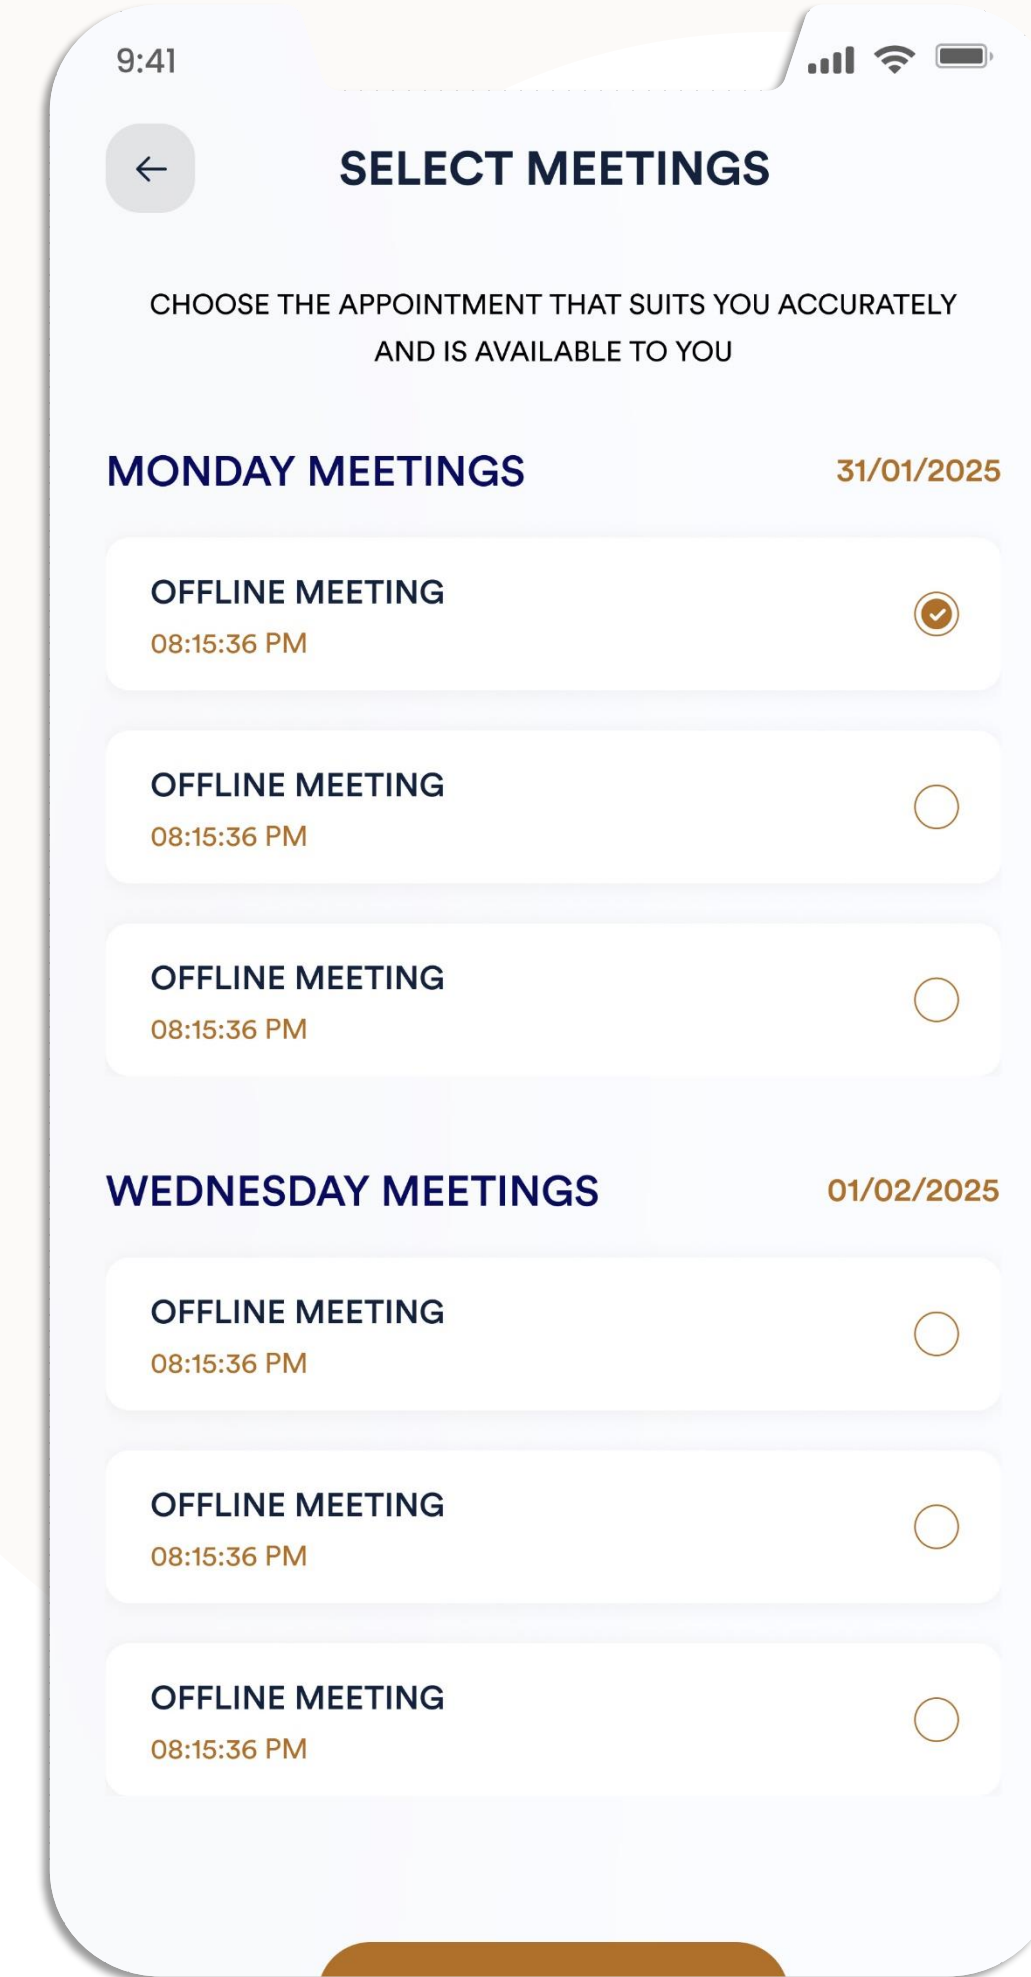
9:41

SELECT MEETINGS

CHOOSE THE APPOINTMENT THAT SUITS YOU ACCURATELY AND IS AVAILABLE TO YOU

MONDAY MEETINGS 31/01/2025

OFFLINE MEETING
08:15:36 PM

OFFLINE MEETING
08:15:36 PM

OFFLINE MEETING
08:15:36 PM

WEDNESDAY MEETINGS 01/02/2025

OFFLINE MEETING
08:15:36 PM

OFFLINE MEETING
08:15:36 PM

OFFLINE MEETING
08:15:36 PM